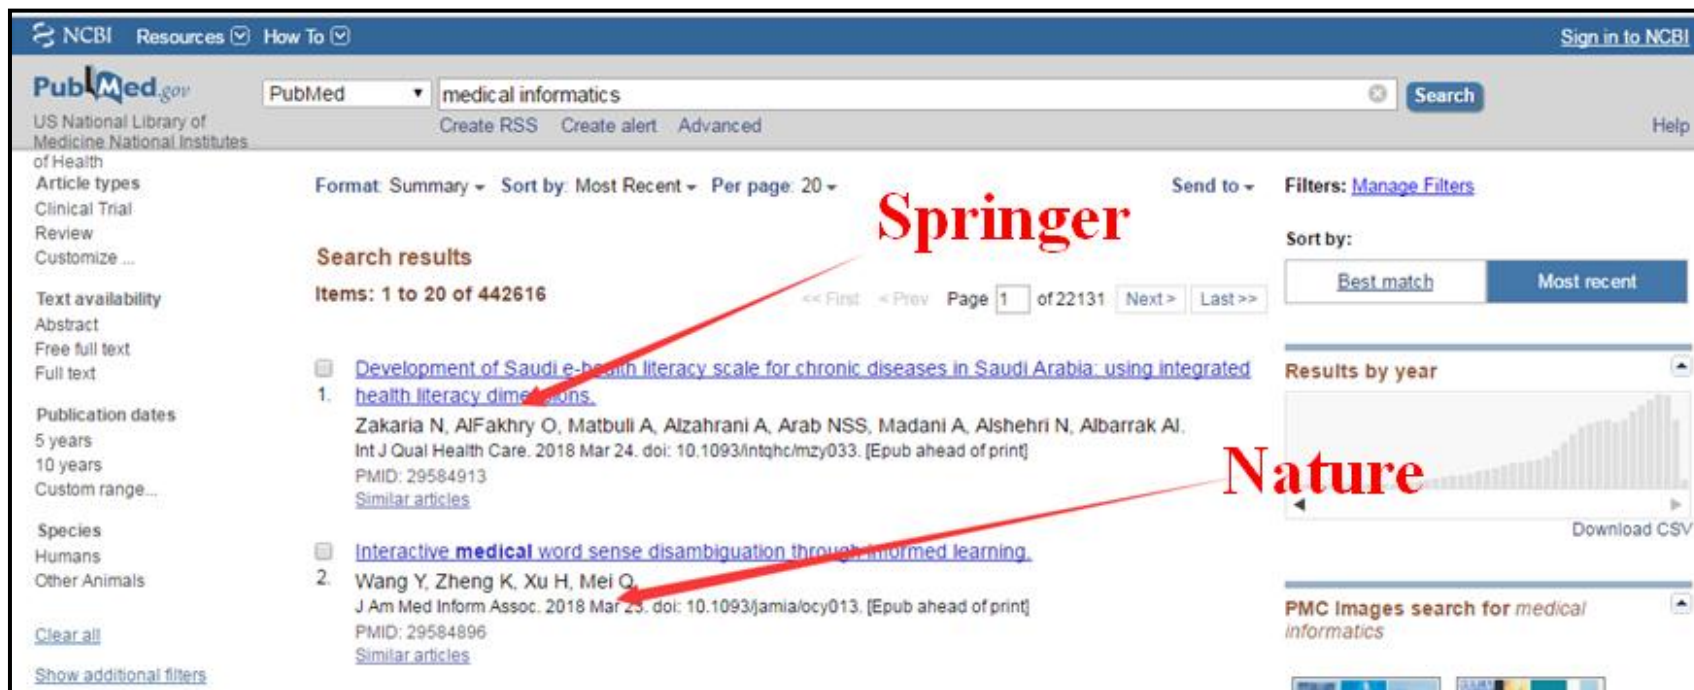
NCBI Resources How To Sign in to NCBI

PubMed.gov
US National Library of Medicine National Institutes of Health

PubMed
medical informatics
Search
Create RSS Create alert Advanced
Help

Article types
Clinical Trial
Review
Customize ...

Text availability
Abstract
Free full text
Full text

Publication dates
5 years
10 years
Custom range...

Species
Humans
Other Animals

Clear all

Show additional filters

Format: Summary Sort by: Most Recent Per page: 20 Send to

Springer

Search results
Items: 1 to 20 of 442616
<< First < Prev Page 1 of 22131 Next > Last >>

1. Development of Saudi e-health literacy scale for chronic diseases in Saudi Arabia: using integrated health literacy dimensions.
Zakaria N, AlFakhry O, Matbuli A, Alzahrani A, Arab NSS, Madani A, Alshehri N, Albarrak AI.
Int J Qual Health Care. 2018 Mar 24. doi: 10.1093/intqhc/mzy033. [Epub ahead of print]
PMID: 29584913
Similar articles

Nature

2. Interactive medical word sense disambiguation through informed learning.
Wang Y, Zheng K, Xu H, Mei Q.
J Am Med Inform Assoc. 2018 Mar 23. doi: 10.1093/jamia/ocy013. [Epub ahead of print]
PMID: 29584896
Similar articles

Filters: Manage Filters

Sort by:
Best match Most recent

Results by year

Download CSV

PMC Images search for medical informatics